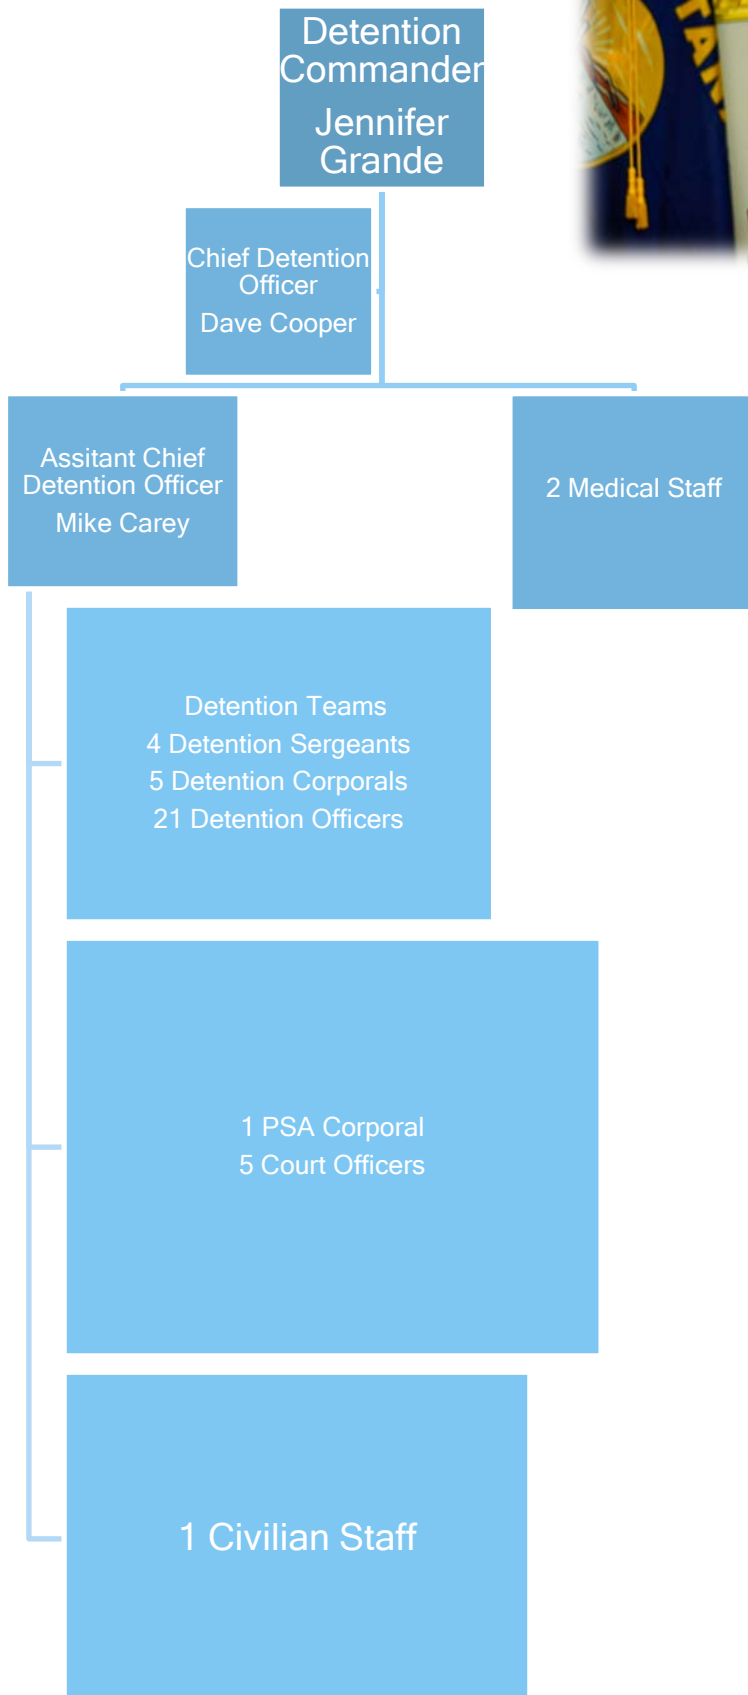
Detention Commander

Jennifer Grande

Chief Detention Officer

Dave Cooper

Assitant Chief Detention Officer

Mike Carey

2 Medical Staff

Detention Teams
4 Detention Sergeants
5 Detention Corporals
21 Detention Officers

1 PSA Corporal
5 Court Officers

1 Civilian Staff